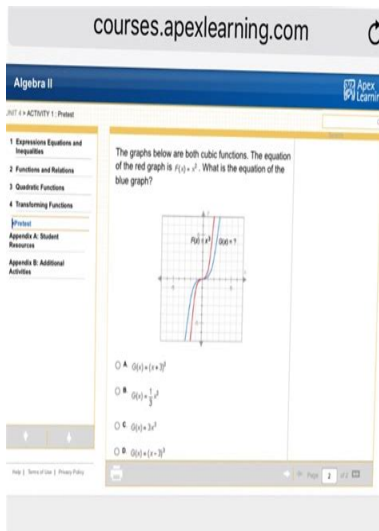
courses.apexlearning.com

Algebra II

Apex Learning

UNIT 4 ▸ ACTIVITY 1 : Pretest

1 Expressions Equations and Inequalities

2 Functions and Relations

3 Quadratic Functions

4 Transforming Functions

Pretest

Appendix A: Student Resources

Appendix B: Additional Activities

The graphs below are both cubic functions. The equation of the red graph is $F(x) = x^3$. What is the equation of the blue graph?

$F(x) = x^3$

$G(x) = ?$

A. $G(x) = (x+3)^3$

B. $G(x) = \frac{1}{3}x^3$

C. $G(x) = 3x^3$

D. $G(x) = (x-3)^3$

Help | Terms of Use | Privacy Policy

Page 2 of 3